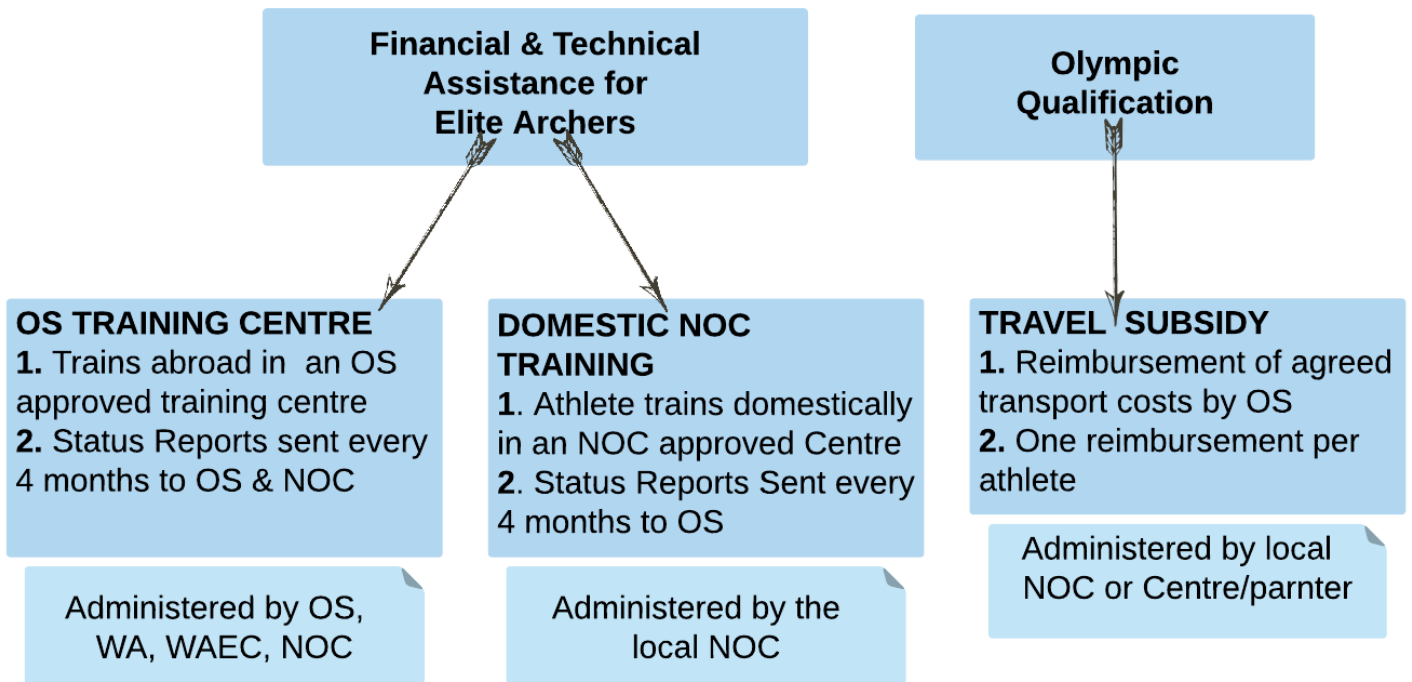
Financial & Technical Assistance for Elite Archers

Olympic Qualification

OS TRAINING CENTRE
1. Trains abroad in an OS approved training centre
2. Status Reports sent every 4 months to OS & NOC

DOMESTIC NOC TRAINING
1. Athlete trains domestically in an NOC approved Centre
2. Status Reports Sent every 4 months to OS

TRAVEL SUBSIDY
1. Reimbursement of agreed transport costs by OS
2. One reimbursement per athlete

Administered by OS, WA, WAEC, NOC

Administered by the local NOC

Administered by local NOC or Centre/parnter